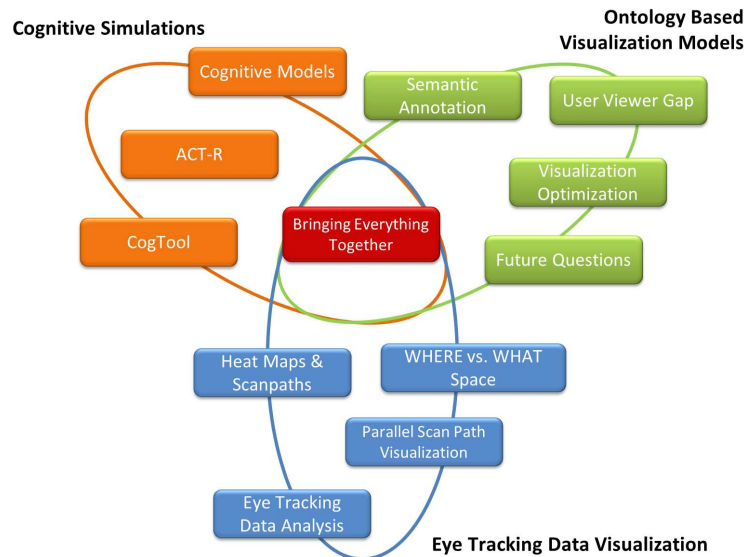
Cognitive Simulations

Ontology Based Visualization Models

Cognitive Models

Semantic Annotation

User Viewer Gap

ACT-R

Visualization Optimization

Bringing Everything Together

CogTool

Future Questions

Heat Maps & Scanpaths

WHERE vs. WHAT Space

Parallel Scan Path Visualization

Eye Tracking Data Analysis

Eye Tracking Data Visualization